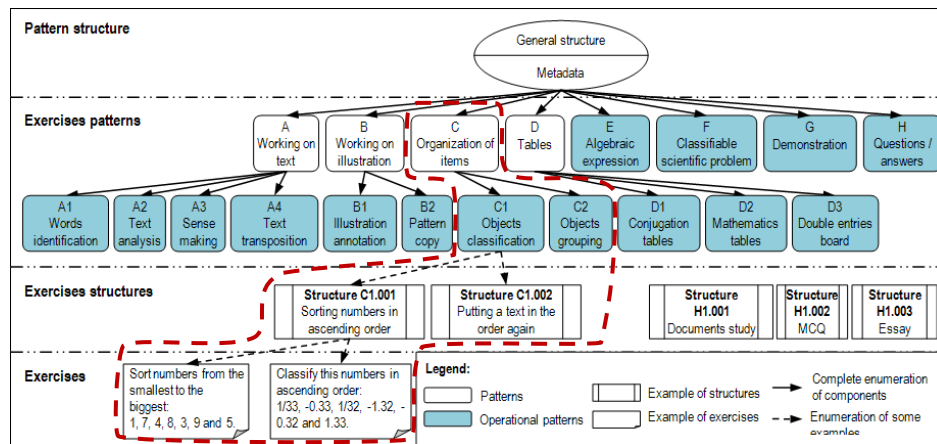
Pattern structure

General structure

Metadata

Exercises patterns

A
Working on text

B
Working on illustration

C
Organization of items

D
Tables

E
Algebraic expression

F
Classifiable scientific problem

G
Demonstration

H
Questions / answers

A1
Words identification

A2
Text analysis

A3
Sense making

A4
Text transposition

B1
Illustration annotation

B2
Pattern copy

C1
Objects classification

C2
Objects grouping

D1
Conjugation tables

D2
Mathematics tables

D3
Double entries board

Exercises structures

Structure C1.001
Sorting numbers in ascending order

Structure C1.002
Putting a text in the order again

Structure H1.001
Documents study

Structure H1.002
MCQ

Structure H1.003
Essay

Exercises

Sort numbers from the smallest to the biggest:
1, 7, 4, 8, 3, 9 and 5.

Classify this numbers in ascending order:
1/33, -0.33, 1/32, -1.32, -0.32 and 1.33.

Legend:
Patterns
Operational patterns
Example of structures
Example of exercises
Complete enumeration of components
Enumeration of some examples